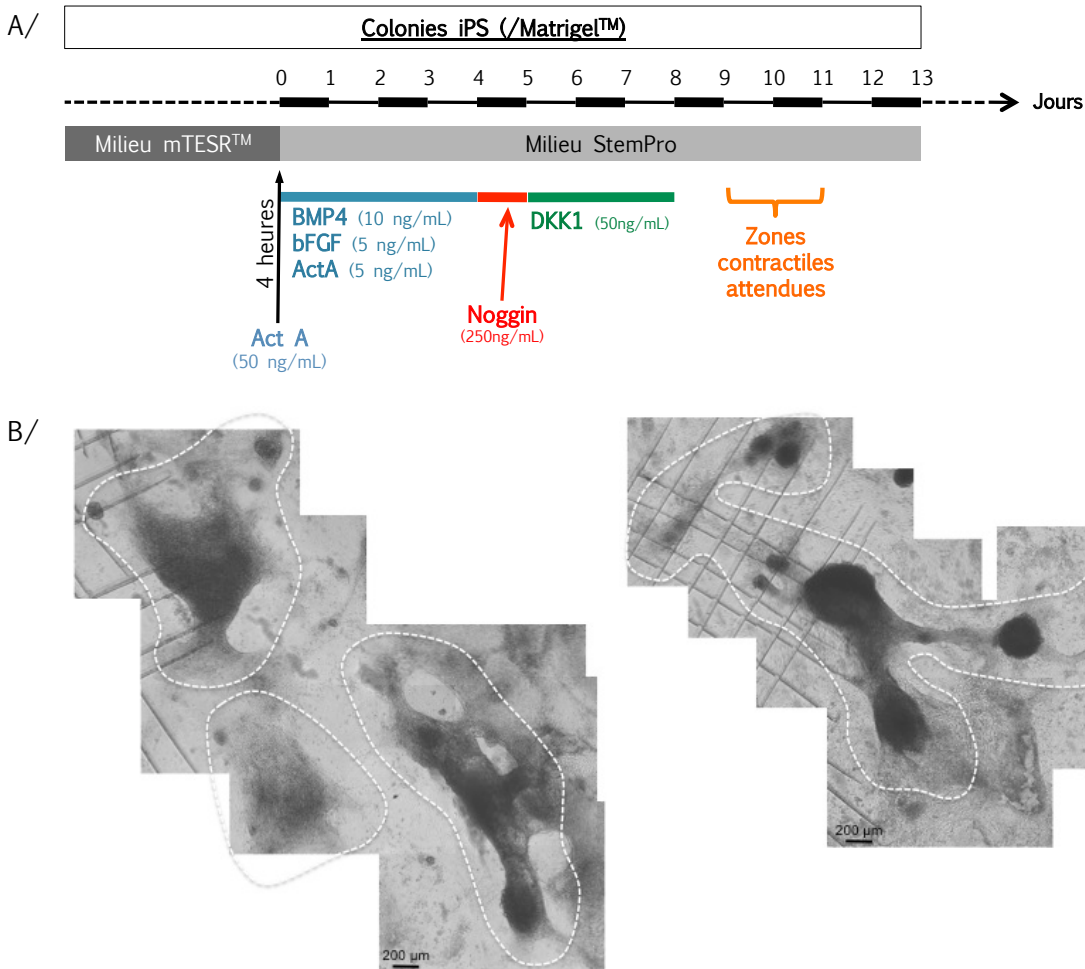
A/

Colonies iPS (/Matrigel™)

0 1 2 3 4 5 6 7 8 9 10 11 12 13

Jours

Milieu mTESR™

Milieu StemPro

4 heures

BMP4 (10 ng/mL)
bFGF (5 ng/mL)
ActA (5 ng/mL)

DKK1 (50ng/mL)

Zones contractiles attendues

Act A
(50 ng/mL)

Noggin
(250ng/mL)

B/

200 µm

200 µm